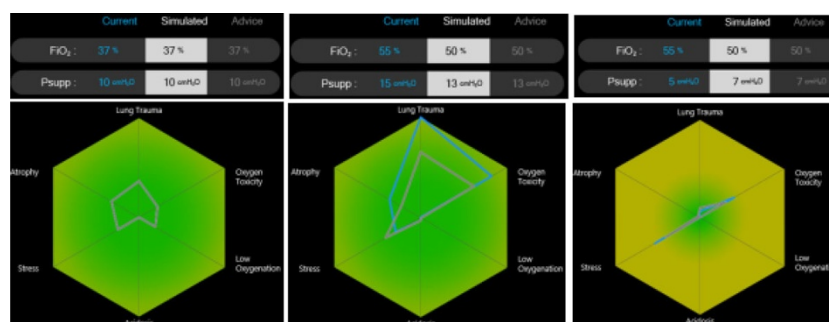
Current Simulated Advice

FiO$_2$ : 37 % 37 % 37 %

Psupp : 10 cmH$_2$O 10 cmH$_2$O 10 cmH$_2$O

Lung Trauma

Oxygen Toxicity

Low Oxygenation

Acidosis

Stress

Atrophy

Current Simulated Advice

FiO$_2$ : 55 % 50 % 50 %

Psupp : 15 cmH$_2$O 13 cmH$_2$O 13 cmH$_2$O

Lung Trauma

Oxygen Toxicity

Low Oxygenation

Acidosis

Stress

Atrophy

Current Simulated Advice

FiO$_2$ : 55 % 50 % 50 %

Psupp : 5 cmH$_2$O 7 cmH$_2$O 7 cmH$_2$O

Lung Trauma

Oxygen Toxicity

Low Oxygenation

Acidosis

Stress

Atrophy